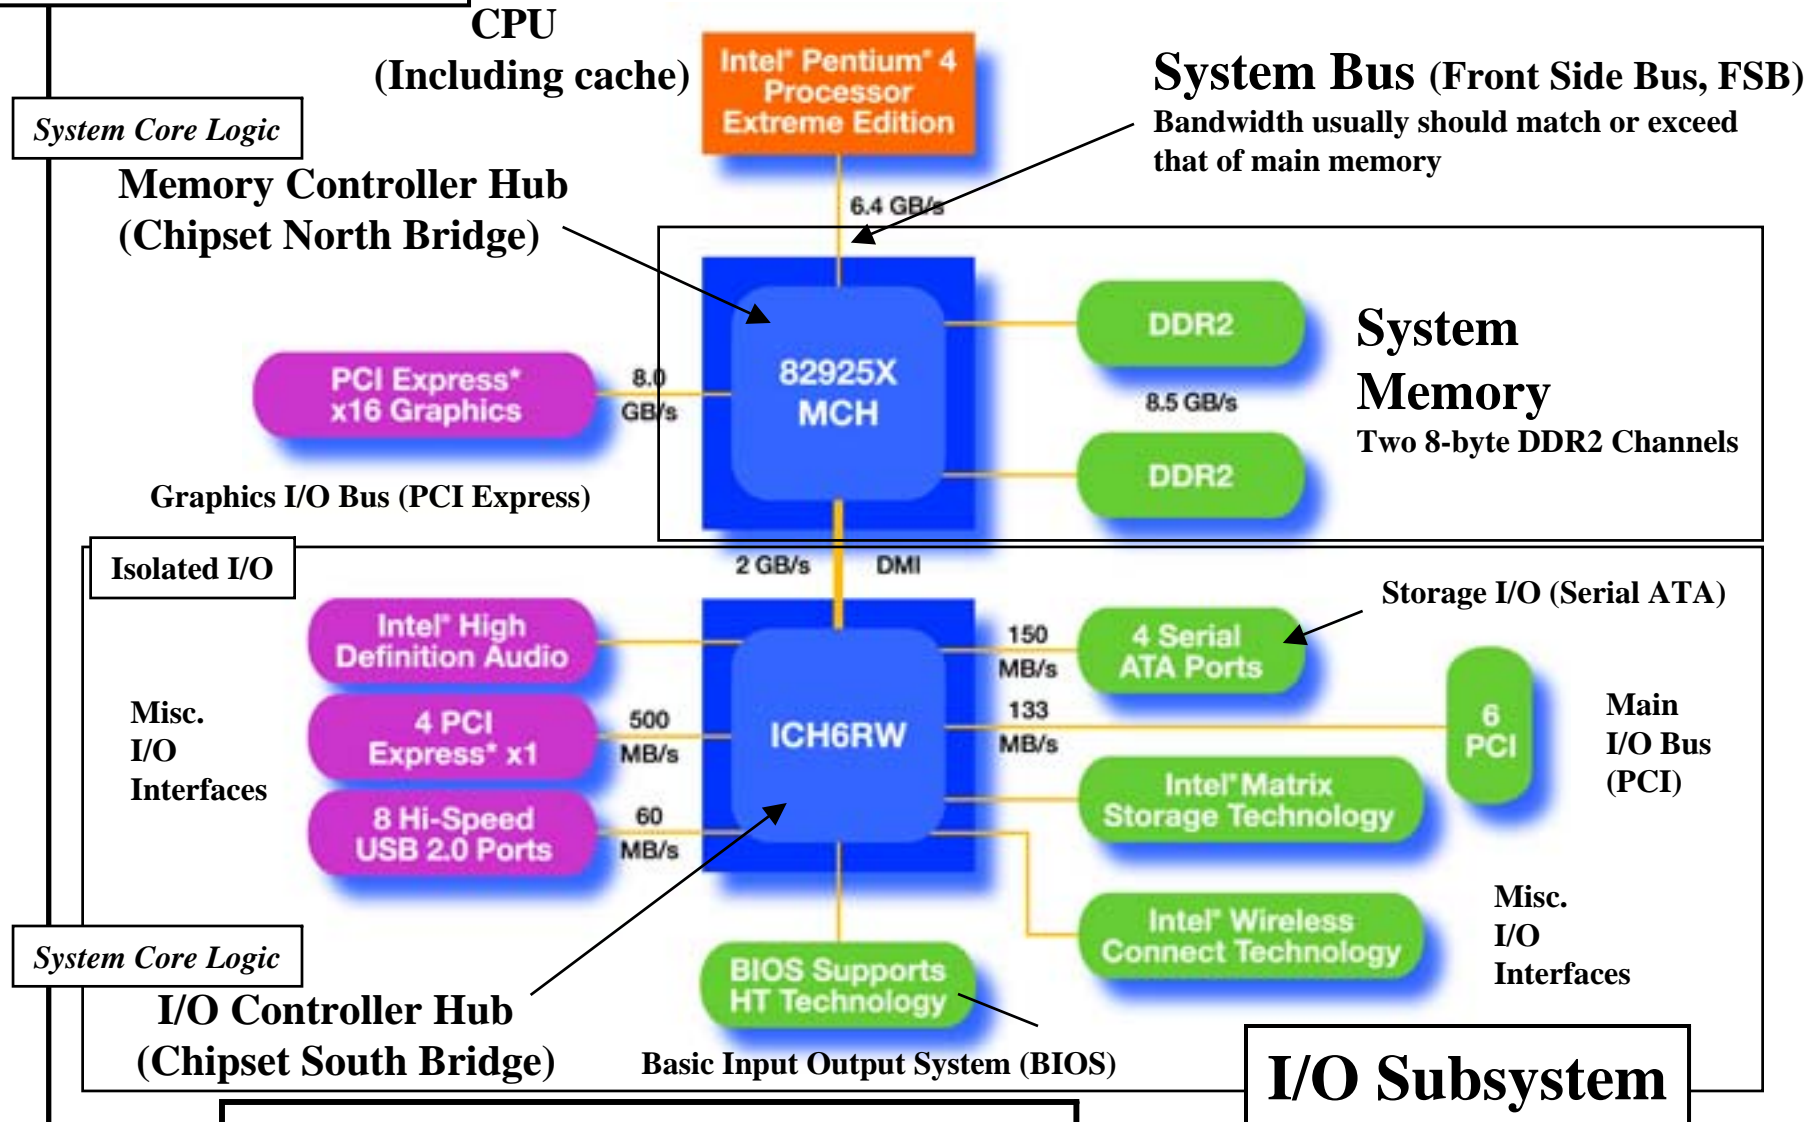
CPU
(Including cache)

Intel® Pentium® 4 Processor Extreme Edition

System Bus (Front Side Bus, FSB)
Bandwidth usually should match or exceed that of main memory

System Core Logic

Memory Controller Hub
(Chipset North Bridge)

6.4 GB/s

82925X MCH

DDR2

8.5 GB/s

DDR2

System Memory
Two 8-byte DDR2 Channels

PCI Express* x16 Graphics

8.0 GB/s

Graphics I/O Bus (PCI Express)

Isolated I/O

2 GB/s

DMI

Storage I/O (Serial ATA)

Intel® High Definition Audio

150 MB/s

4 Serial ATA Ports

Misc. I/O Interfaces

4 PCI Express* x1

500 MB/s

ICH6RW

133 MB/s

6 PCI

Main I/O Bus (PCI)

Intel® Matrix Storage Technology

8 Hi-Speed USB 2.0 Ports

60 MB/s

Intel® Wireless Connect Technology

Misc. I/O Interfaces

System Core Logic

BIOS Supports HT Technology

I/O Controller Hub
(Chipset South Bridge)

Basic Input Output System (BIOS)

I/O Subsystem